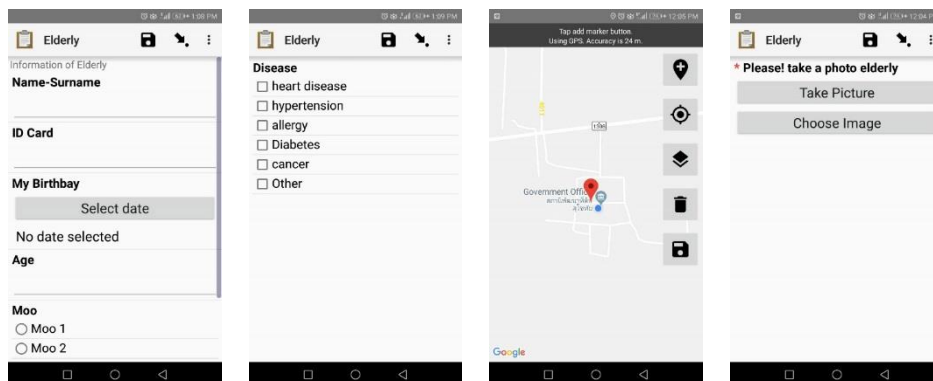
1:09 PM
Elderly
Information of Elderly
Name-Surname

ID Card

My Birthbay
Select date
No date selected
Age

Moo
◯ Moo 1
◯ Moo 2

1:09 PM
Elderly
Disease
☐ heart disease
☐ hypertension
☐ allergy
☐ Diabetes
☐ cancer
☐ Other

12:05 PM
Tap add marker button.
Using GPS. Accuracy is 24 m.
Government Office
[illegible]
Google

12:04 PM
Elderly
* Please! take a photo elderly
Take Picture
Choose Image